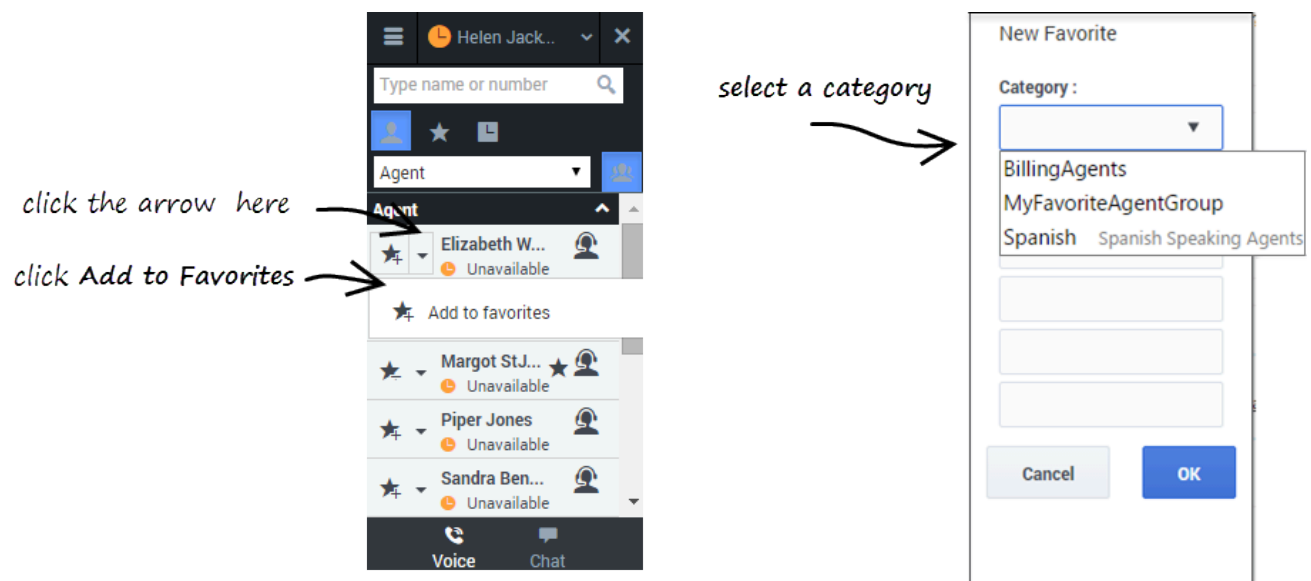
Helen Jack...

Type name or number

Agent

click the arrow here

Agent

Elizabeth W...
Unavailable

click Add to Favorites

Add to favorites

Margot StJ...
Unavailable

Piper Jones
Unavailable

Sandra Ben...
Unavailable

Voice
Chat

select a category

New Favorite

Category :

BillingAgents
MyFavoriteAgentGroup
Spanish Spanish Speaking Agents

Cancel
OK